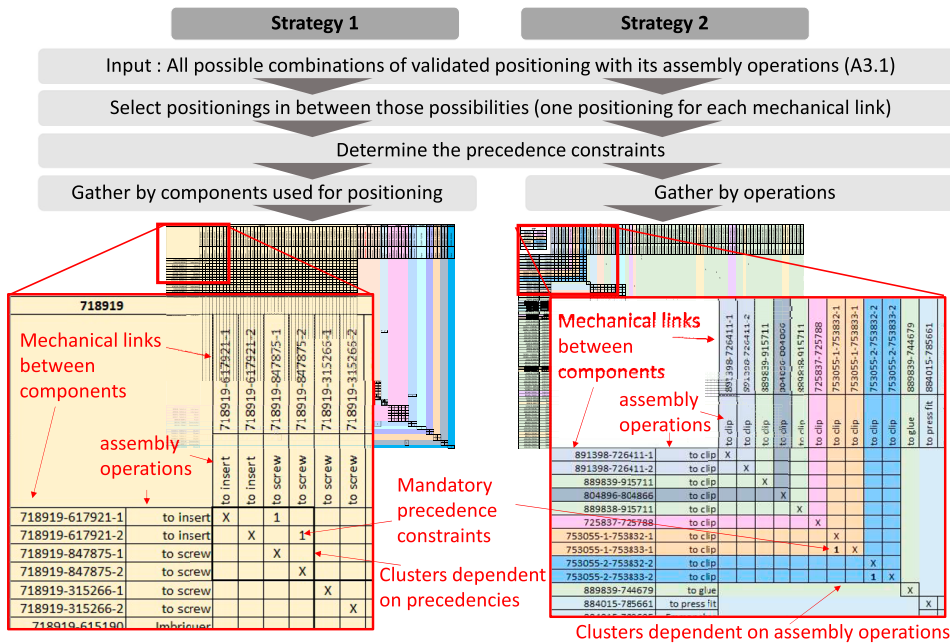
Strategy 1

Strategy 2

Input : All possible combinations of validated positioning with its assembly operations (A3.1)

Select positionings in between those possibilities (one positioning for each mechanical link)

Determine the precedence constraints

Gather by components used for positioning

Gather by operations

718919

Mechanical links between components

assembly operations

| | | 718919-617921-1 | 718919-617921-2 | 718919-847875-1 | 718919-847875-2 | 718919-315265-1 | 718919-315265-2 |
|---|---|---|---|---|---|---|---|
| | | to insert | to insert | to screw | to screw | to screw | to screw |
| 718919-617921-1 | to insert | X | | 1 | | | |
| 718919-617921-2 | to insert | | X | | 1 | | |
| 718919-847875-1 | to screw | | | X | | | |
| 718919-847875-2 | to screw | | | | X | | |
| 718919-315266-1 | to screw | | | | | X | |
| 718919-315266-2 | to screw | | | | | | X |
| 718919-615190 | Imbricuer | | | | | | |

Mandatory precedence constraints

Clusters dependent on precedencies

Mechanical links between components

assembly operations

| | | 891398-726411-1 | 891398-726411-2 | 889839-915711 | 804896-804866 | 889838-915711 | 725837-725788 | 753055-1-753832-1 | 753055-1-753833-1 | 753055-2-753832-2 | 753055-2-753833-2 | 889839-744679 | 884015-785661 |
|---|---|---|---|---|---|---|---|---|---|---|---|---|---|
| | | to clip | to clip | to clip | to clip | to clip | to clip | to clip | to clip | to clip | to clip | to glue | to press fit |
| 891398-726411-1 | to clip | X | | | | | | | | | | | |
| 891398-726411-2 | to clip | | X | | | | | | | | | | |
| 889839-915711 | to clip | | | X | | | | | | | | | |
| 804896-804866 | to clip | | | | X | | | | | | | | |
| 889838-915711 | to clip | | | | | X | | | | | | | |
| 725837-725788 | to clip | | | | | | X | | | | | | |
| 753055-1-753832-1 | to clip | | | | | | | X | | | | | |
| 753055-1-753833-1 | to clip | | | | | | | 1 | X | | | | |
| 753055-2-753832-2 | to clip | | | | | | | | | X | | | |
| 753055-2-753833-2 | to clip | | | | | | | | | 1 | X | | |
| 889839-744679 | to glue | | | | | | | | | | | X | |
| 884015-785661 | to press fit | | | | | | | | | | | | X |

Clusters dependent on assembly operations